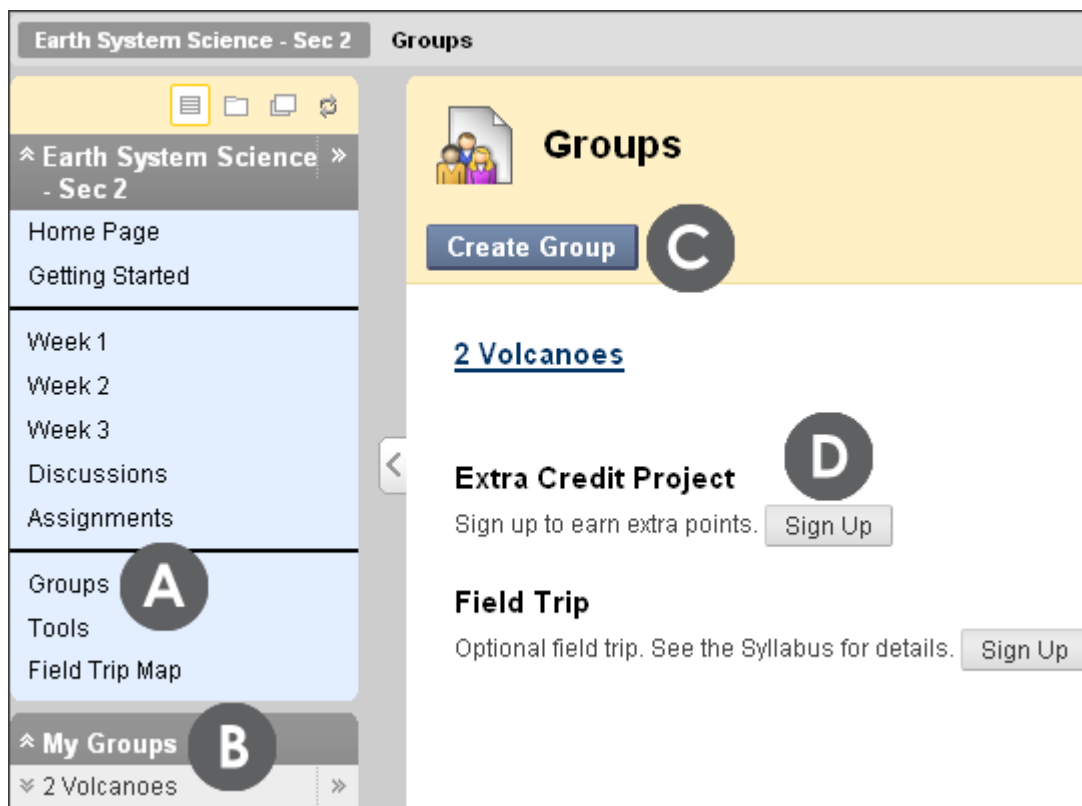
Earth System Science - Sec 2 Groups

Earth System Science - Sec 2

Home Page
Getting Started

Week 1
Week 2
Week 3
Discussions
Assignments

Groups
Tools
Field Trip Map

A

My Groups

B

2 Volcanoes

Groups

Create Group

C

2 Volcanoes

Extra Credit Project

D

Sign up to earn extra points. Sign Up

Field Trip

Optional field trip. See the Syllabus for details. Sign Up